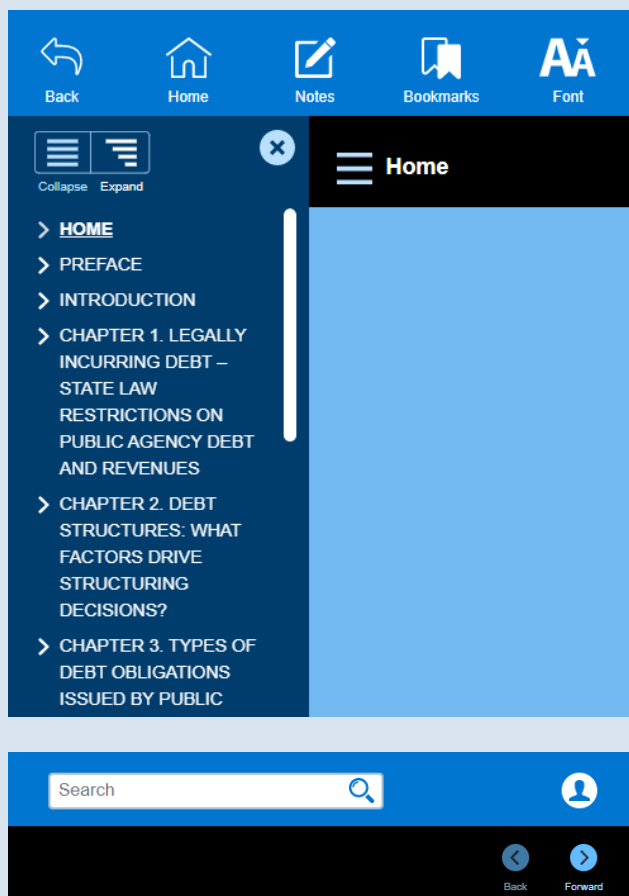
Back Home Notes Bookmarks Font

Collapse Expand

Home

HOME

PREFACE

INTRODUCTION

CHAPTER 1. LEGALLY INCURRING DEBT – STATE LAW RESTRICTIONS ON PUBLIC AGENCY DEBT AND REVENUES

CHAPTER 2. DEBT STRUCTURES: WHAT FACTORS DRIVE STRUCTURING DECISIONS?

CHAPTER 3. TYPES OF DEBT OBLIGATIONS ISSUED BY PUBLIC

Search

Back Forward